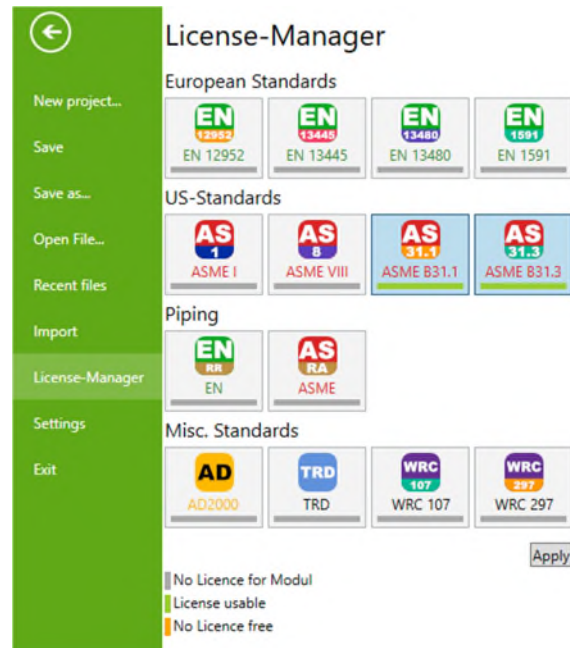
New project...

Save

Save as...

Open File...

Recent files

Import

License-Manager

Settings

Exit

License-Manager

European Standards

EN 12952
EN 12952

EN 13445
EN 13445

EN 13480
EN 13480

EN 1591
EN 1591

US-Standards

AS 1
ASME I

AS 8
ASME VIII

AS 31.1
ASME B31.1

AS 31.3
ASME B31.3

Piping

EN RR
EN

AS RA
ASME

Misc. Standards

AD
AD2000

TRD
TRD

WRC 107
WRC 107

WRC 297
WRC 297

Apply

No Licence for Modul
License usable
No Licence free